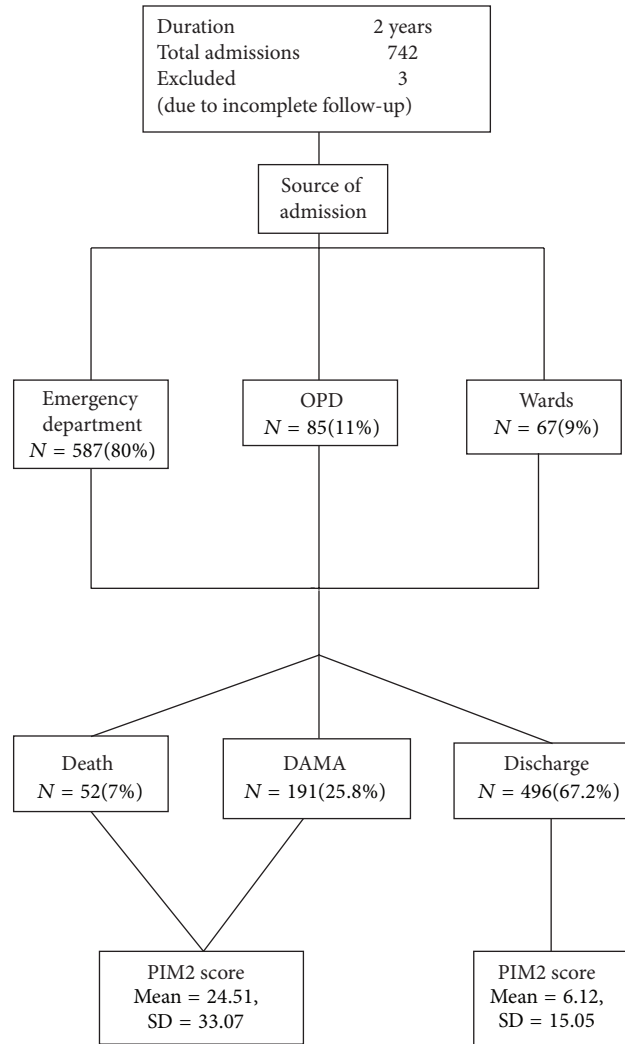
Duration 2 years
Total admissions 742
Excluded 3
(due to incomplete follow-up)

Source of admission

Emergency department
$N = 587(80\%)$

OPD
$N = 85(11\%)$

Wards
$N = 67(9\%)$

Death
$N = 52(7\%)$

DAMA
$N = 191(25.8\%)$

Discharge
$N = 496(67.2\%)$

PIM2 score
Mean = 24.51,
SD = 33.07

PIM2 score
Mean = 6.12,
SD = 15.05